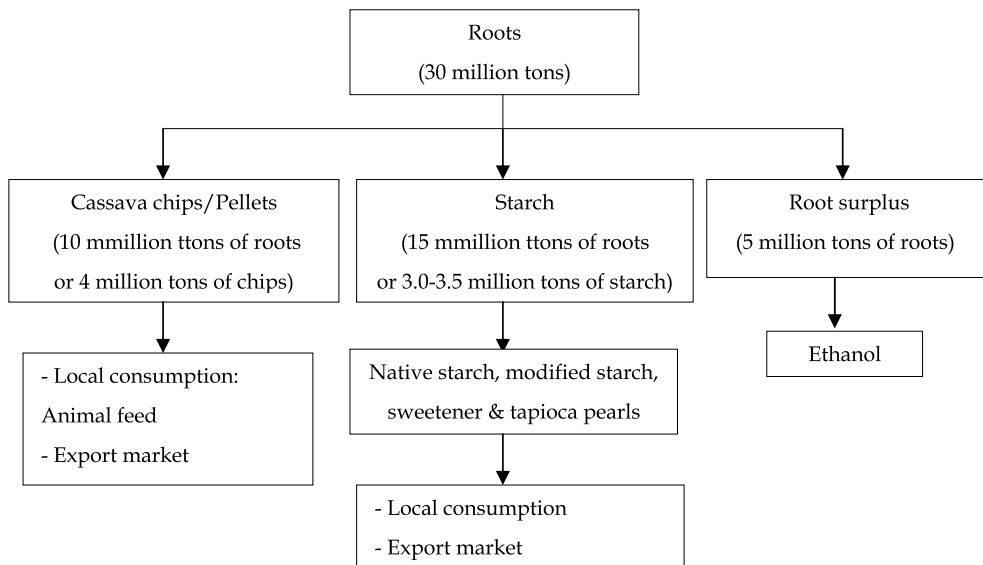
Roots
(30 million tons)

Cassava chips/Pellets
(10 mmillion ttons of roots or 4 million tons of chips)

Starch
(15 mmillion ttons of roots or 3.0-3.5 million tons of starch)

Root surplus
(5 million tons of roots)

- Local consumption:
Animal feed
- Export market

Native starch, modified starch, sweetener & tapioca pearls

Ethanol

- Local consumption
- Export market